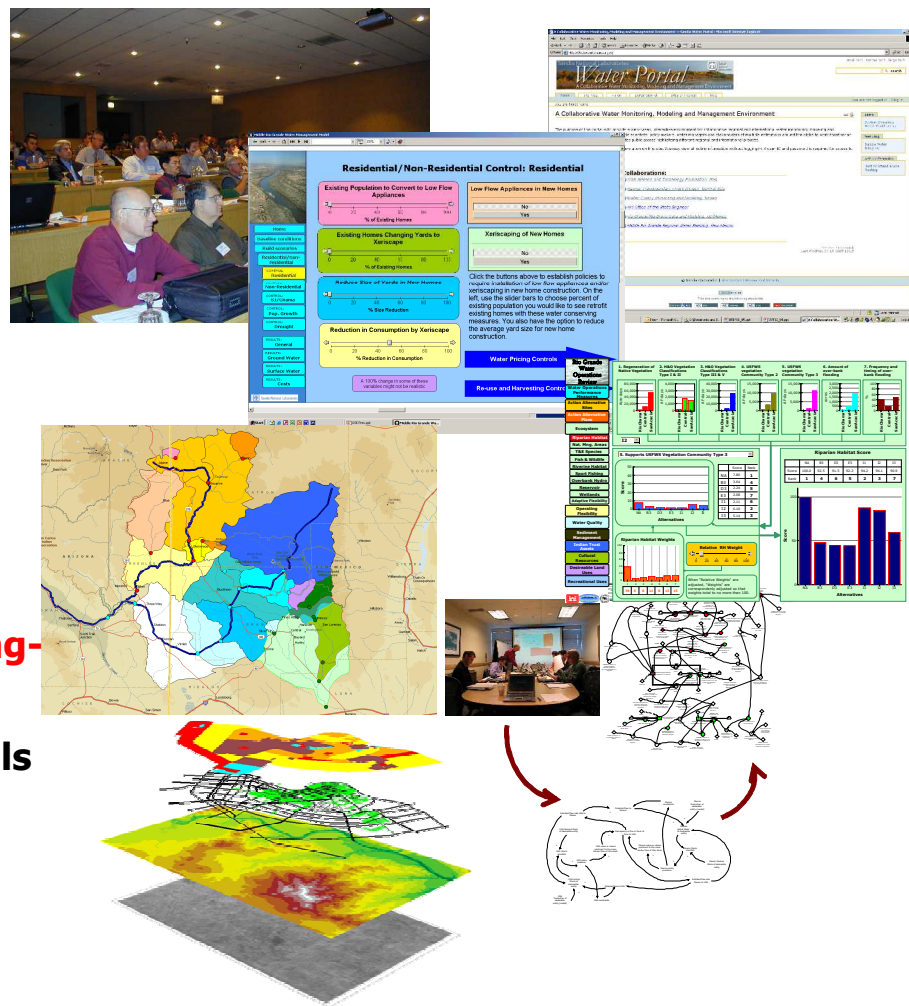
Water Portal
A Collaborative Water Monitoring, Modeling and Management Environment

A Collaborative Water Monitoring, Modeling and Management Environment

Collaborations:

Residential/Non-Residential Control: Residential

Home
Baseline conditions
Build scenarios
Residential/Non-Residential
Residential
Non-Residential
Drought
Pop. Growth
General
Ground Water
Surface Water
Costs

Existing Population to Convert to Low Flow Appliances
% of Existing Homes

Existing Homes Changing Yards to Xeriscape
% of Existing Homes

Reduce Size of Yards in New Homes
% Size Reduction

Reduction in Consumption by Xeriscape
% Reduction in Consumption

A 100% change in some of these variables might not be realistic

Low Flow Appliances in New Homes
No
Yes

Xeriscaping of New Homes
No
Yes

Click the buttons above to establish policies to require installation of low flow appliances and/or xeriscaping in new home construction. On the left, use the slider bars to choose percent of existing population you would like to see retrofit existing homes with these water conserving measures. You also have the option to reduce the average yard size for new home construction.

Water Pricing Controls

Re-use and Harvesting Controls

Rio Grande Water Operations Review

Ecosystem
Riparian Habitat
Fish & Wildlife
Water Quality
Cultural Resources
Recreational Uses

Riparian Habitat Score

Riparian Habitat Weights

Alternatives

ng-

ls